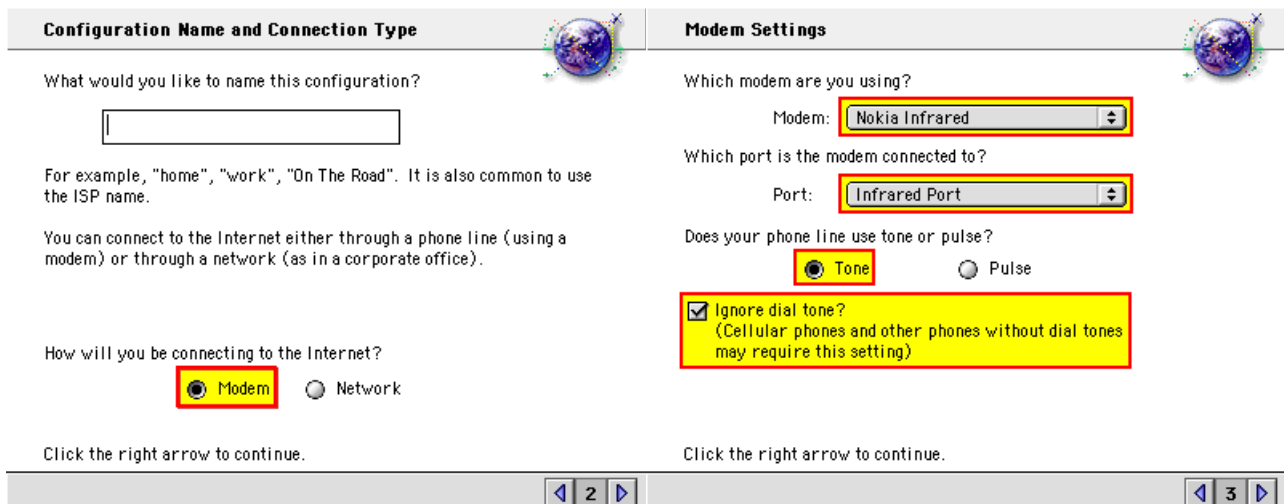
Configuration Name and Connection Type

What would you like to name this configuration?

For example, "home", "work", "On The Road". It is also common to use the ISP name.

You can connect to the Internet either through a phone line (using a modem) or through a network (as in a corporate office).

How will you be connecting to the Internet?

Modem

Network

Click the right arrow to continue.

2

Modem Settings

Which modem are you using?

Modem: Nokia Infrared

Which port is the modem connected to?

Port: Infrared Port

Does your phone line use tone or pulse?

Tone

Pulse

Ignore dial tone?
(Cellular phones and other phones without dial tones may require this setting)

Click the right arrow to continue.

3